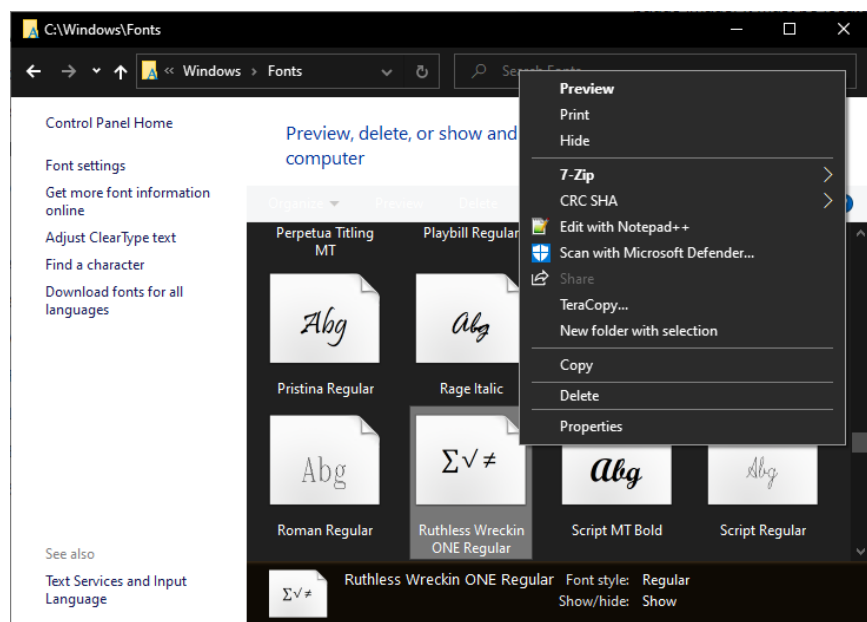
C:\Windows\Fonts

« Windows › Fonts

Search Fonts

Control Panel Home

Font settings

Get more font information online

Adjust ClearType text

Find a character

Download fonts for all languages

See also

Text Services and Input Language

Preview, delete, or show and
computer

Organize ▾ Preview Delete

Perpetua Titling MT

Playbill Regular

Abg

Pristina Regular

Abg

Rage Italic

Abg

Roman Regular

$\Sigma\surd\neq$

Ruthless Wreckin ONE Regular

Abg

Script MT Bold

Abg

Script Regular

$\Sigma\surd\neq$

Ruthless Wreckin ONE Regular Font style: Regular
Show/hide: Show

Preview
Print
Hide
7-Zip
CRC SHA
Edit with Notepad++
Scan with Microsoft Defender...
Share
TeraCopy...
New folder with selection
Copy
Delete
Properties